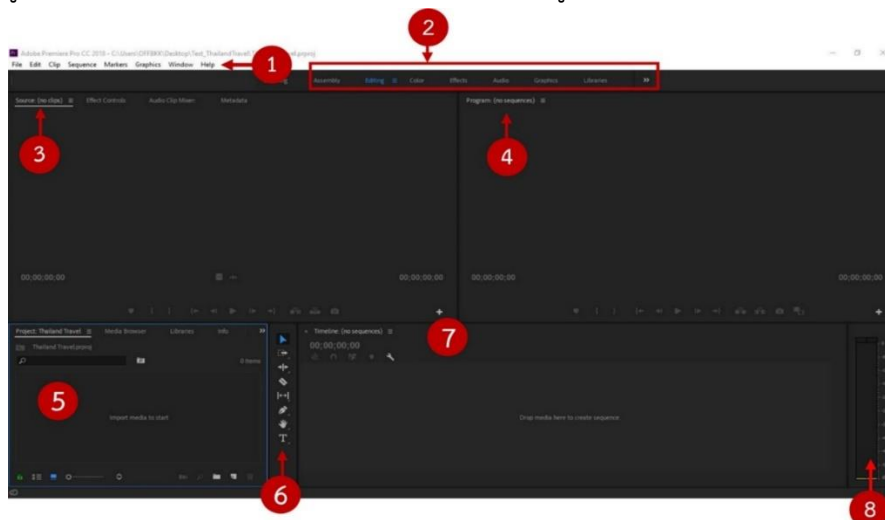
Adobe Premiere Pro CC 2018 - C:\Users\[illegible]\Desktop\Test_ThailandTravel\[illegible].prproj

File Edit Clip Sequence Markers Graphics Window Help

1

2

Assembly Editing Color Effects Audio Graphics Libraries »

Source: (no clips) Effect Controls Audio Clip Mixer Metadata

3

Program: (no sequences)

4

00;00;00;00

00;00;00;00

00;00;00;00

00;00;00;00

Project: Thailand Travel Media Browser Libraries Info »

Thailand Travel.prproj

0 Items

5

Import media to start

Timeline: (no sequences)

00;00;00;00

7

Drop media here to create sequence

6

8